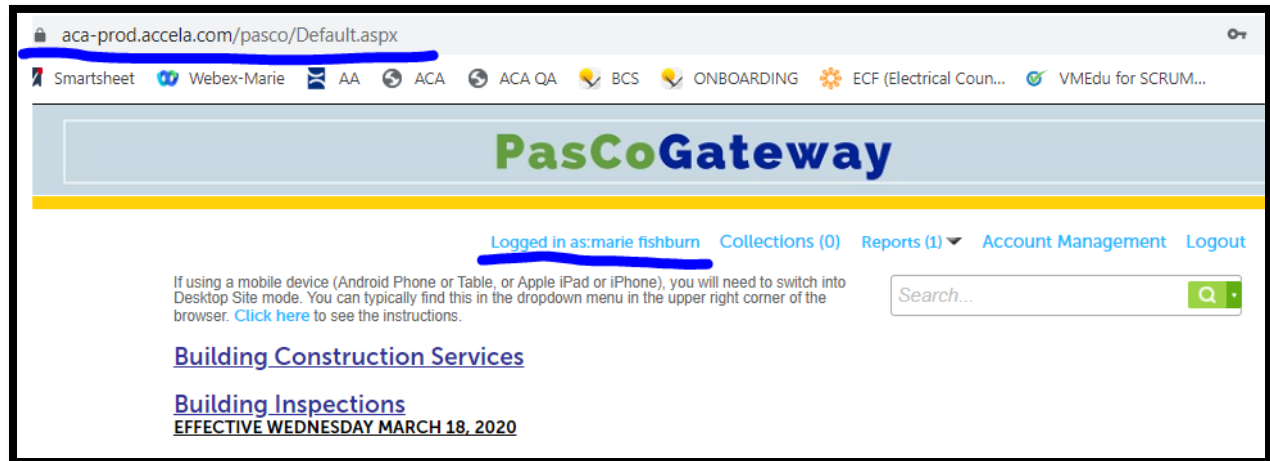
aca-prod.accela.com/pasco/Default.aspx

Smartsheet Webex-Marie AA ACA ACA QA BCS ONBOARDING ECF (Electrical Coun... VMEdu for SCRUM...

PasCoGateway

Logged in as:marie fishburn Collections (0) Reports (1) Account Management Logout

If using a mobile device (Android Phone or Table, or Apple iPad or iPhone), you will need to switch into Desktop Site mode. You can typically find this in the dropdown menu in the upper right corner of the browser. Click here to see the instructions.

Search...

Building Construction Services

Building Inspections
EFFECTIVE WEDNESDAY MARCH 18, 2020